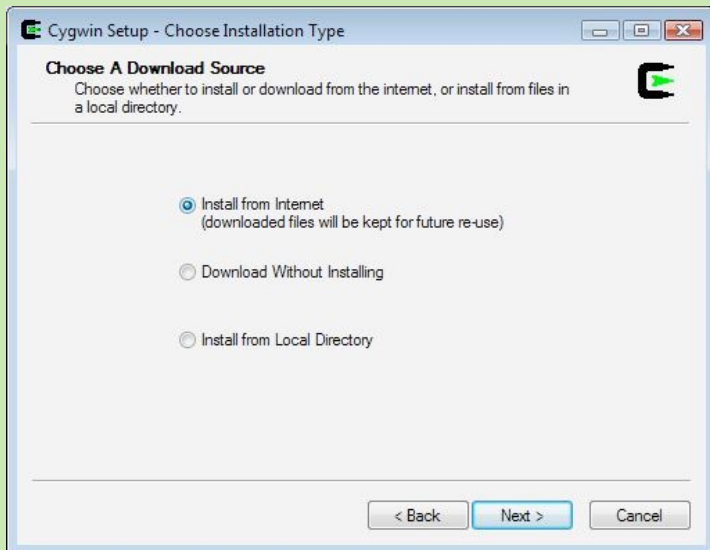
Cygwin Setup - Choose Installation Type

Choose A Download Source
Choose whether to install or download from the internet, or install from files in a local directory.

Install from Internet
(downloaded files will be kept for future re-use)

Download Without Installing

Install from Local Directory

< Back
Next >
Cancel